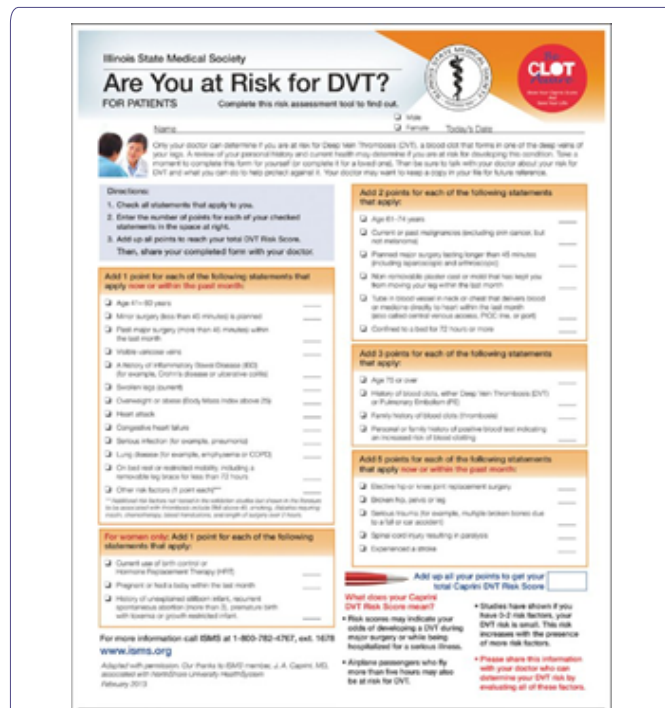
Illinois State Medical Society

Are You at Risk for DVT?

FOR PATIENTS Complete this risk assessment tool to find out.

the CLOT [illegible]

Name ☐ Male ☐ Female Today's Date

Only your doctor can determine if you are at risk for Deep Vein Thrombosis (DVT), a blood clot that forms in one of the deep veins of your legs. A review of your personal history and current health may determine if you are at risk for developing this condition. Take a moment to complete this form for yourself (or complete it for a loved one). Then be sure to talk with your doctor about your risk for DVT and what you can do to help protect against it. Your doctor may want to keep a copy in your file for future reference.

Directions:
1. Check all statements that apply to you.
2. Enter the number of points for each of your checked statements in the space at right.
3. Add up all points to reach your total DVT Risk Score.
Then, share your completed form with your doctor.

Add 1 point for each of the following statements that apply now or within the past month:

☐ Age 41–60 years
☐ Minor surgery (less than 45 minutes) is planned
☐ Past major surgery (more than 45 minutes) within the last month
☐ Visible varicose veins
☐ A history of Inflammatory Bowel Disease (IBD) (for example, Crohn's disease or ulcerative colitis)
☐ Swollen legs (current)
☐ Overweight or obese (Body Mass Index above 25)
☐ Heart attack
☐ Congestive heart failure
☐ Serious infection (for example, pneumonia)
☐ Lung disease (for example, emphysema or COPD)
☐ On bed rest or restricted mobility, including a removable leg brace for less than 72 hours
☐ Other risk factors (1 point each)**

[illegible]

For women only: Add 1 point for each of the following statements that apply:

☐ Current use of birth control or Hormone Replacement Therapy (HRT)
☐ Pregnant or had a baby within the last month
☐ History of unexplained stillborn infant, recurrent spontaneous abortion (more than 3), premature birth with toxemia or growth-restricted infant

Add 2 points for each of the following statements that apply:

☐ Age 61–74 years
☐ Current or past malignancies (excluding skin cancer, but not melanoma)
☐ Planned major surgery lasting longer than 45 minutes (including laparoscopic and arthroscopic)
☐ Non-removable plaster cast or mold that has kept you from moving your leg within the last month
☐ Tube in blood vessel in neck or chest that delivers blood or medicine directly to heart within the last month (also called central venous access, PICC line, or port)
☐ Confined to a bed for 72 hours or more

Add 3 points for each of the following statements that apply:

☐ Age 75 or over
☐ History of blood clots, either Deep Vein Thrombosis (DVT) or Pulmonary Embolism (PE)
☐ Family history of blood clots (thrombosis)
☐ Personal or family history of positive blood test indicating an increased risk of blood clotting

Add 5 points for each of the following statements that apply now or within the past month:

☐ Elective hip or knee joint replacement surgery
☐ Broken hip, pelvis or leg
☐ Serious trauma (for example, multiple broken bones due to a fall or car accident)
☐ Spinal cord injury resulting in paralysis
☐ Experienced a stroke

Add up all your points to get your total Caprini DVT Risk Score

What does your Caprini DVT Risk Score mean?

• Risk scores may indicate your odds of developing a DVT during major surgery or while being hospitalized for a serious illness.

• Airplane passengers who fly more than five hours may also be at risk for DVT.

• Studies have shown if you have 0-2 risk factors, your DVT risk is small. This risk increases with the presence of more risk factors.

• Please share this information with your doctor who can determine your DVT risk by evaluating all of these factors.

For more information call ISMS at 1-800-782-4767, ext. 1678
www.isms.org

Adapted with permission. Our thanks to ISMS member, J. A. Caprini, MD, associated with NorthShore University HealthSystem
February 2013